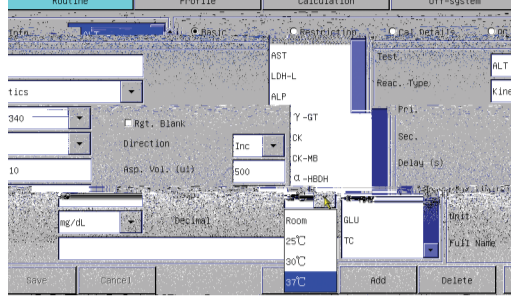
Routine
Profile
Calculation
Off-system

Info
Basic
Restriction
Cal Details

AST
LDH-L
ALP
γ-GT
CK
CK-MB
α-HBDH

Test
ALT
Reac. Type
Kine

tics

340
Rgt. Blank
Pri.
Direction
Inc
Sec.
10
Asp. Vol. (ul)
500
Delay (s)

mg/dL
Decimal
Room
25℃
30℃
37℃
GLU
TC
Unit
Full Name

Save
Cancel
Add
Delete